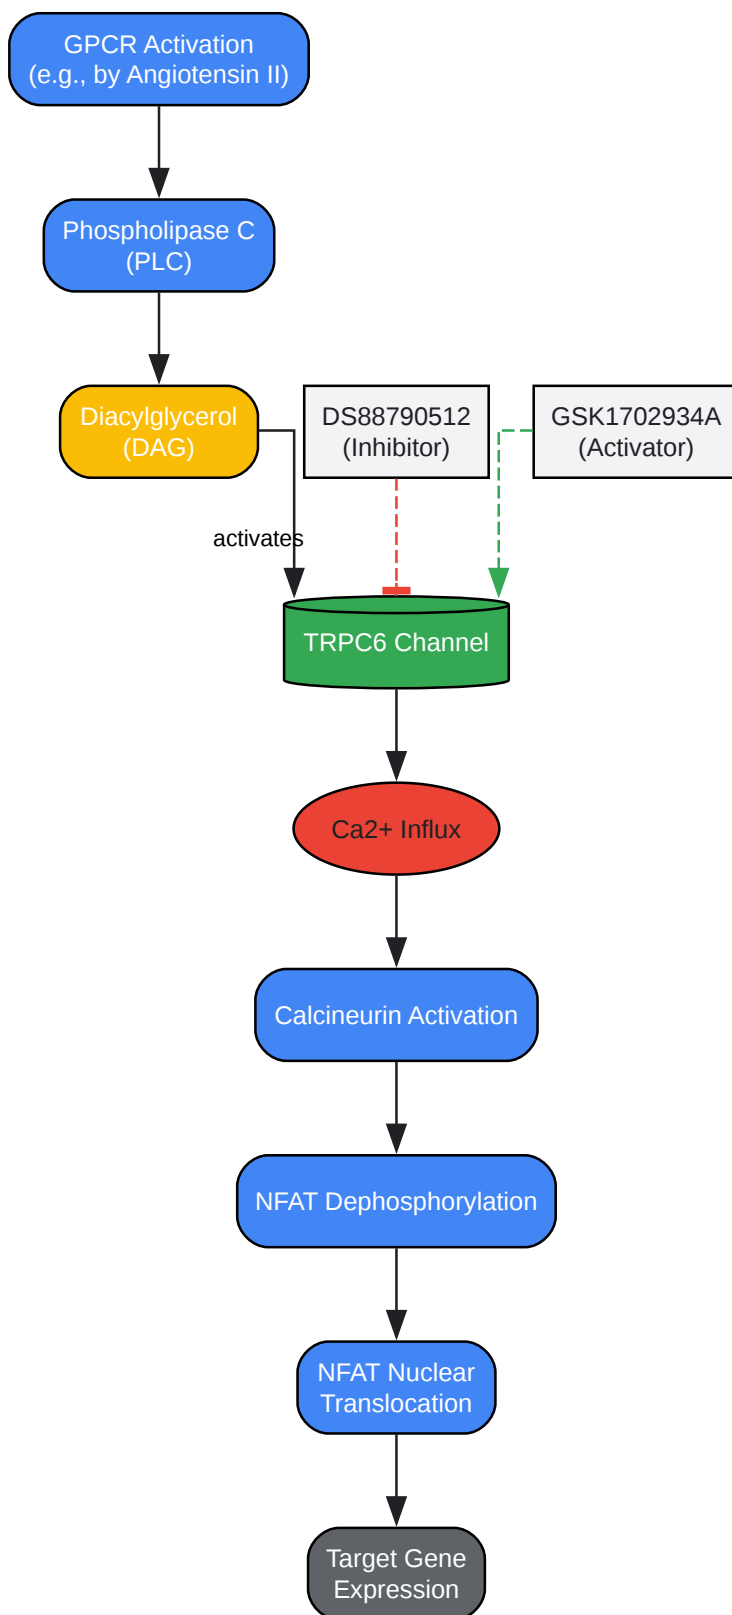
GPCR Activation
(e.g., by Angiotensin II)

Phospholipase C
(PLC)

Diacylglycerol
(DAG)

DS88790512
(Inhibitor)

GSK1702934A
(Activator)

activates

TRPC6 Channel

Ca2+ Influx

Calcineurin Activation

NFAT Dephosphorylation

NFAT Nuclear
Translocation

Target Gene
Expression